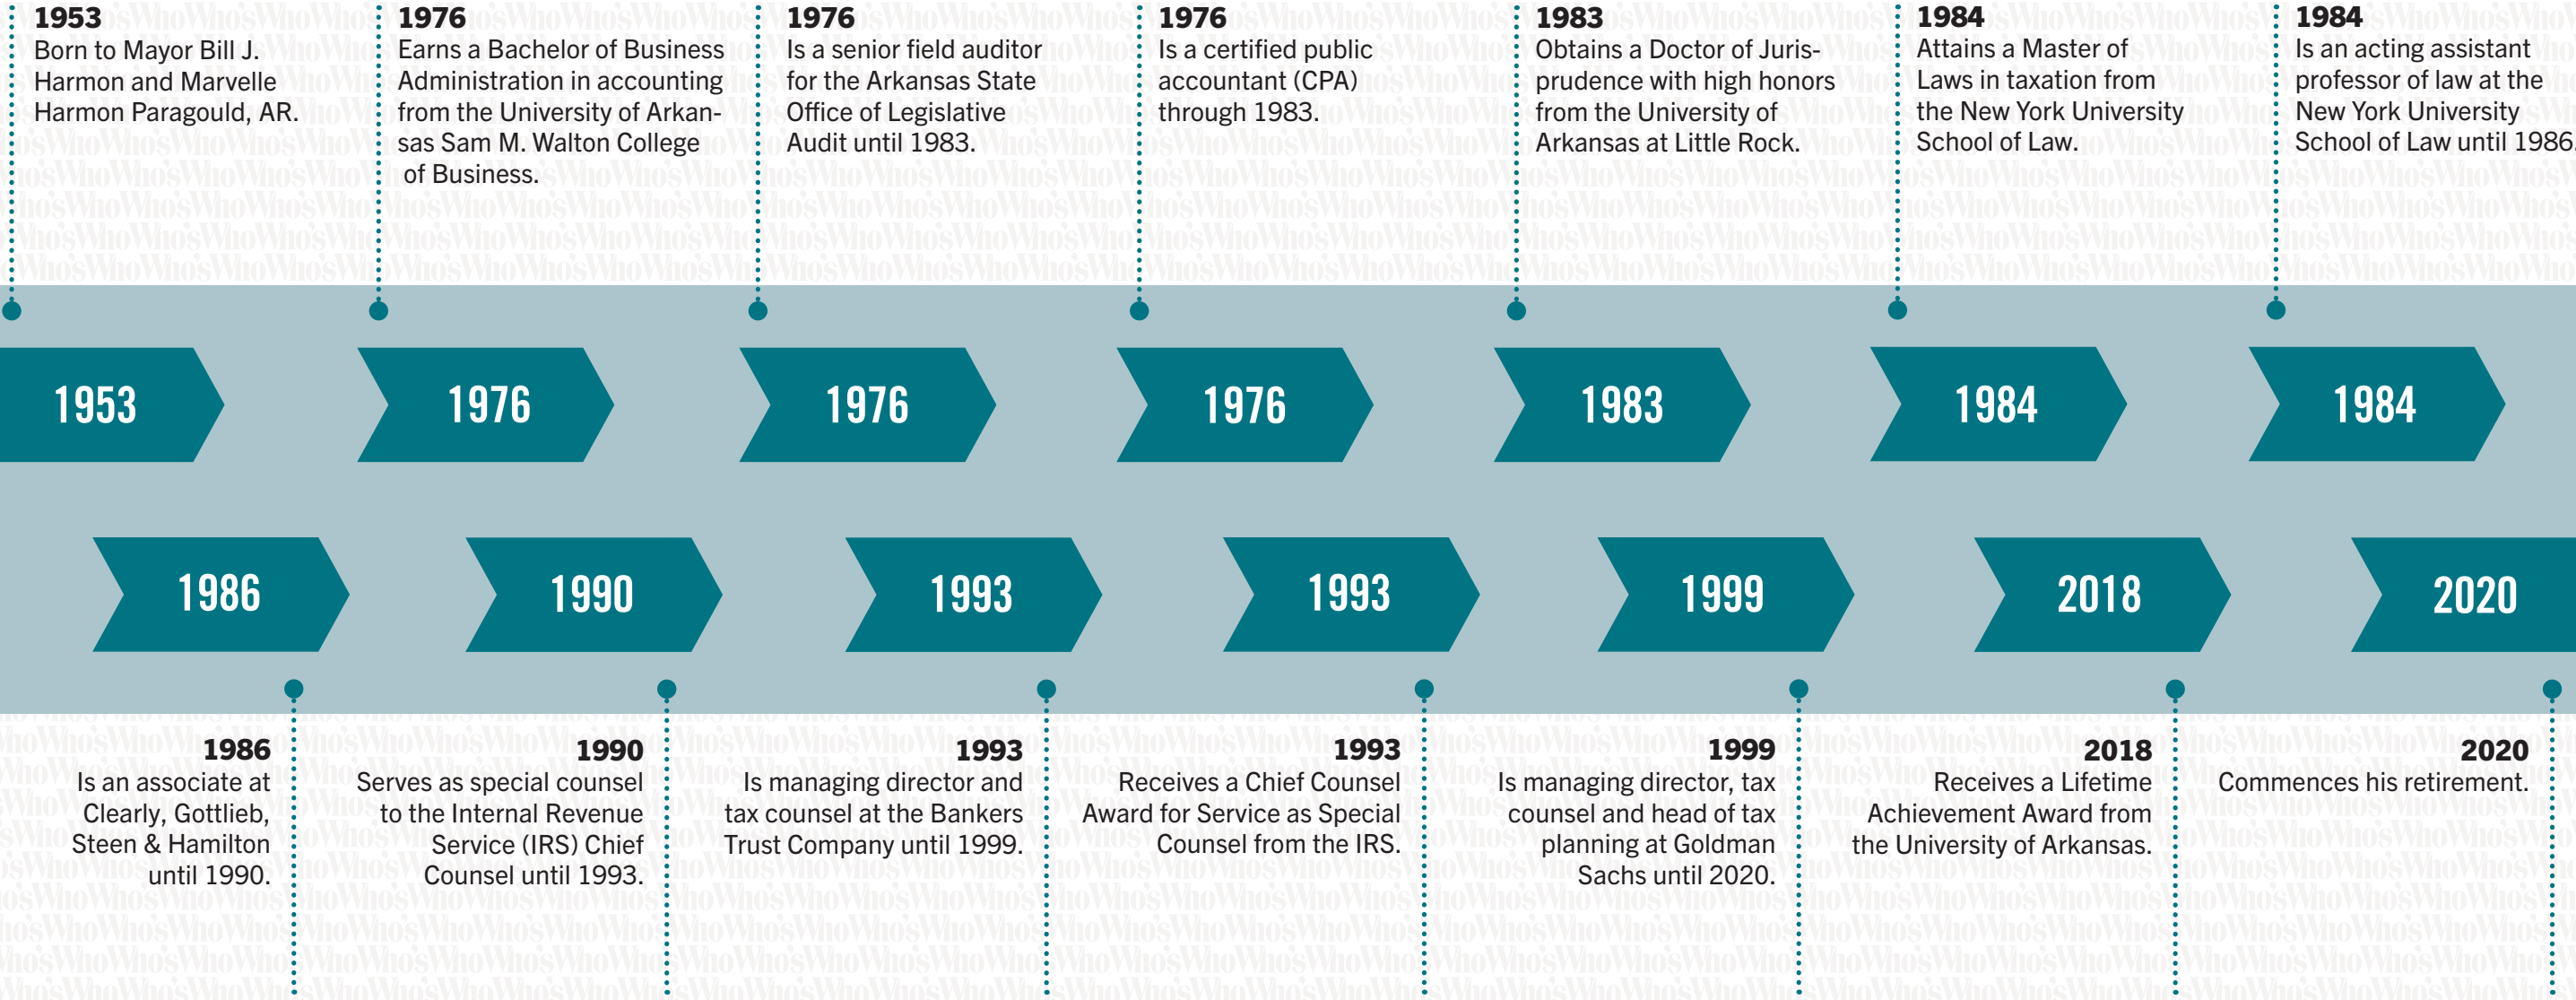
1953
Born to Mayor Bill J. Harmon and Marvelle Harmon Paragould, AR.

1976
Earns a Bachelor of Business Administration in accounting from the University of Arkansas Sam M. Walton College of Business.

1976
Is a senior field auditor for the Arkansas State Office of Legislative Audit until 1983.

1976
Is a certified public accountant (CPA) through 1983.

1983
Obtains a Doctor of Jurisprudence with high honors from the University of Arkansas at Little Rock.

1984
Attains a Master of Laws in taxation from the New York University School of Law.

1984
Is an acting assistant professor of law at the New York University School of Law until 1986.

1953

1976

1976

1976

1983

1984

1984

1986

1990

1993

1993

1999

2018

2020

1986
Is an associate at Clearly, Gottlieb, Steen & Hamilton until 1990.

1990
Serves as special counsel to the Internal Revenue Service (IRS) Chief Counsel until 1993.

1993
Is managing director and tax counsel at the Bankers Trust Company until 1999.

1993
Receives a Chief Counsel Award for Service as Special Counsel from the IRS.

1999
Is managing director, tax counsel and head of tax planning at Goldman Sachs until 2020.

2018
Receives a Lifetime Achievement Award from the University of Arkansas.

2020
Commences his retirement.